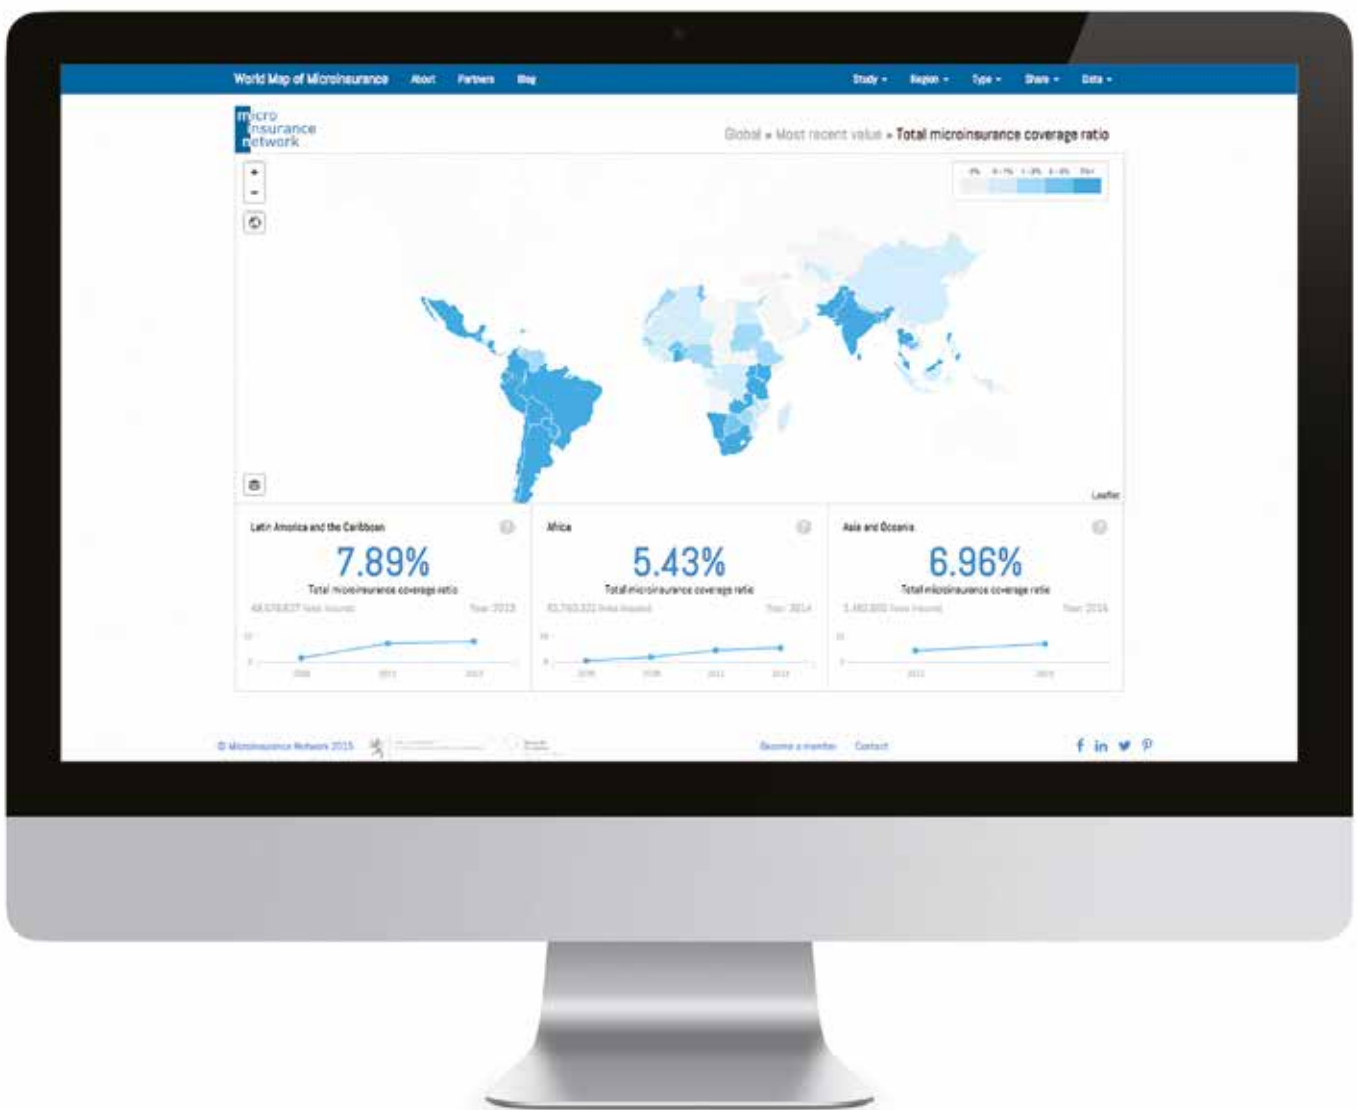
World Map of Microinsurance About Partners Blog Study Region Type Share Data

micro insurance network

Global » Most recent value » Total microinsurance coverage ratio

+
-

Leaflet

Latin America and the Caribbean

7.89%

Total microinsurance coverage ratio

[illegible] lives insured Year: 2013

Africa

5.43%

Total microinsurance coverage ratio

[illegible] lives insured Year: 2014

Asia and Oceania

6.96%

Total microinsurance coverage ratio

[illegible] lives insured Year: 2014

© Microinsurance Network 2015

Become a member Contact